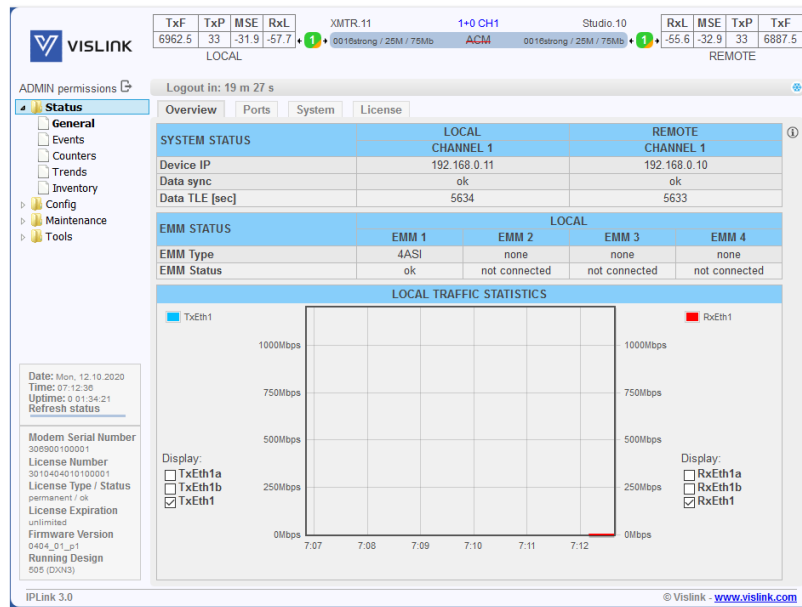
VISLINK

| TxF | TxP | MSE | RxL |
|---|---|---|---|
| 6962.5 | 33 | -31.9 | -57.7 |

LOCAL

XMTR.11 1+0 CH1 Studio.10

1 0016strong / 25M / 75Mb ACM 0016strong / 25M / 75Mb 1

| RxL | MSE | TxP | TxF |
|---|---|---|---|
| -55.6 | -32.9 | 33 | 6887.5 |

REMOTE

ADMIN permissions

Logout in: 19 m 27 s

Status
General
Events
Counters
Trends
Inventory
Config
Maintenance
Tools

Overview Ports System License

| SYSTEM STATUS | LOCAL CHANNEL 1 | REMOTE CHANNEL 1 |
|---|---|---|
| Device IP | 192.168.0.11 | 192.168.0.10 |
| Data sync | ok | ok |
| Data TLE [sec] | 5634 | 5633 |

| EMM STATUS | LOCAL EMM 1 | EMM 2 | EMM 3 | EMM 4 |
|---|---|---|---|---|
| EMM Type | 4ASI | none | none | none |
| EMM Status | ok | not connected | not connected | not connected |

LOCAL TRAFFIC STATISTICS

TxEth1
RxEth1

1000Mbps 1000Mbps
750Mbps 750Mbps
500Mbps 500Mbps
250Mbps 250Mbps
0Mbps 0Mbps

7:07 7:08 7:09 7:10 7:11 7:12

Display:
TxEth1a
TxEth1b
TxEth1

Display:
RxEth1a
RxEth1b
RxEth1

Date: Mon, 12.10.2020
Time: 07:12:36
Uptime: 0 01:34:21
Refresh status

Modem Serial Number
306900100001
License Number
3010404010100001
License Type / Status
permanent / ok
License Expiration
unlimited
Firmware Version
0404_01_p1
Running Design
505 (DXN3)

IPLink 3.0

© Vislink - www.vislink.com